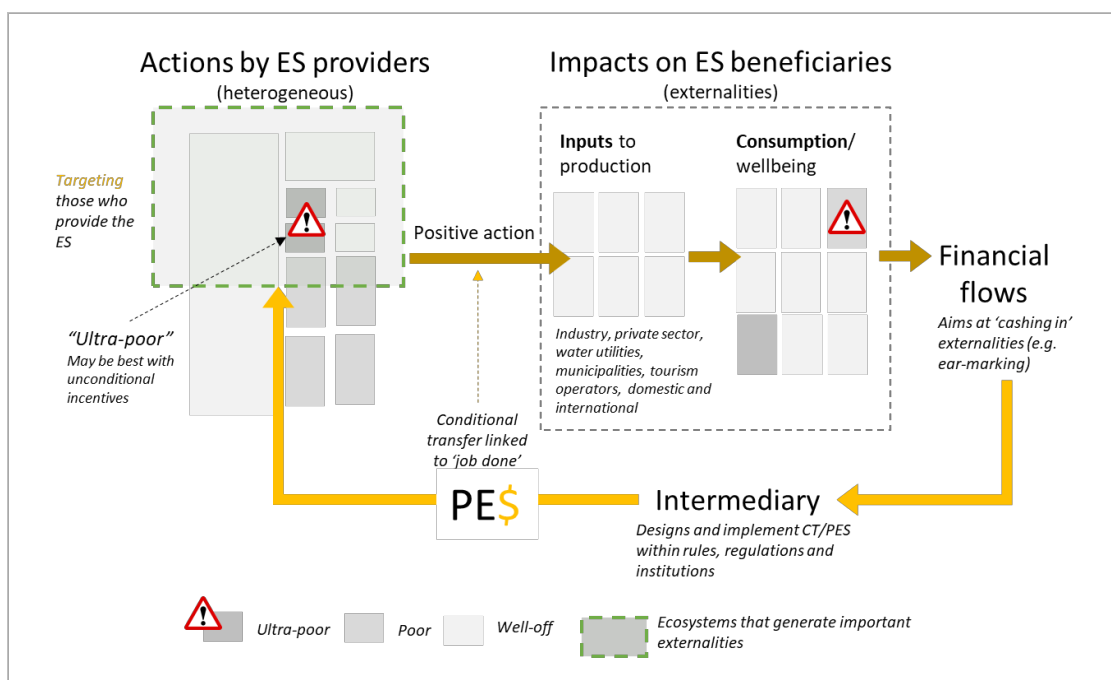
Actions by ES providers
(heterogeneous)

Impacts on ES beneficiaries
(externalities)

Targeting those who provide the ES

Positive action

Inputs to production

Consumption/ wellbeing

Financial flows

Aims at 'cashing in' externalities (e.g. ear-marking)

"Ultra-poor"
May be best with unconditional incentives

Industry, private sector, water utilities, municipalities, tourism operators, domestic and international

Conditional transfer linked to 'job done'

PE$

Intermediary
Designs and implement CT/PES within rules, regulations and institutions

Ultra-poor
Poor
Well-off
Ecosystems that generate important externalities